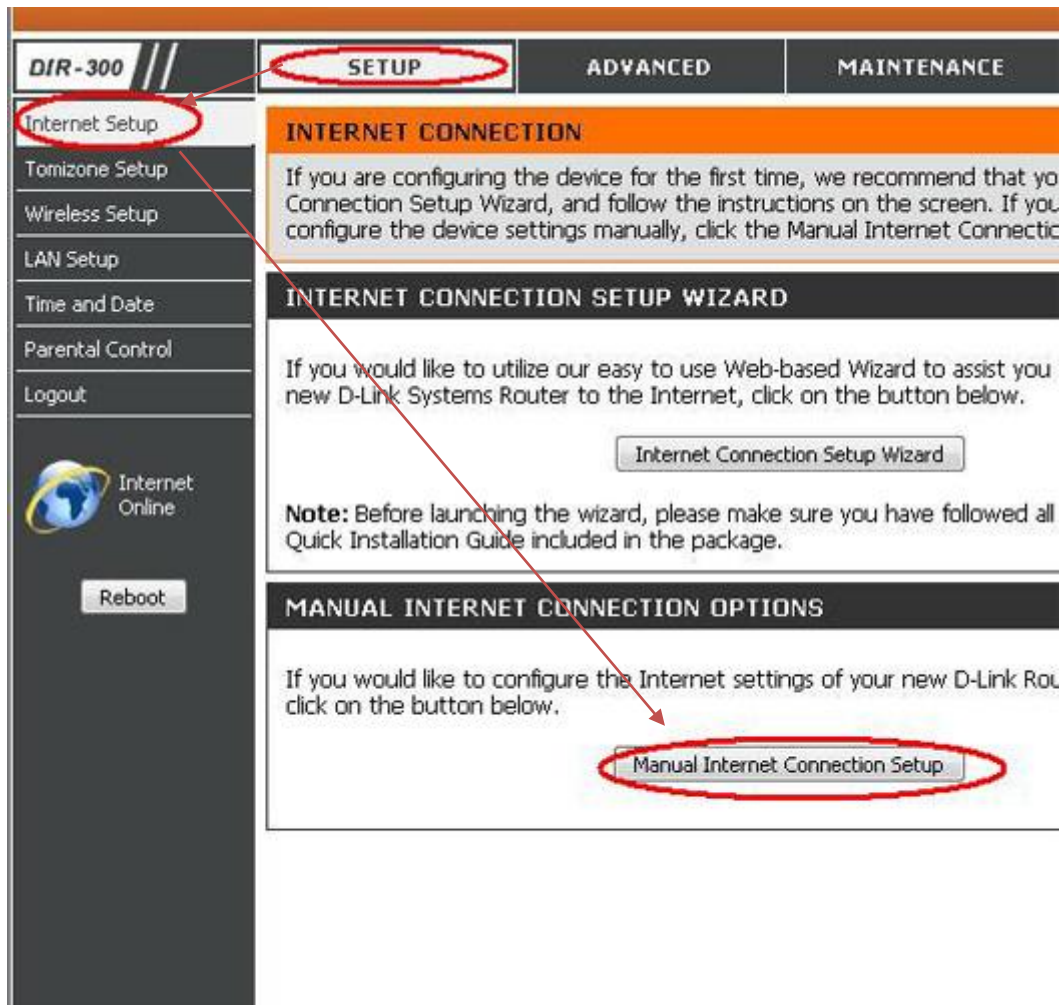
DIR-300

SETUP

ADVANCED

MAINTENANCE

Internet Setup

Tomizone Setup

Wireless Setup

LAN Setup

Time and Date

Parental Control

Logout

Internet Online

Reboot

INTERNET CONNECTION

If you are configuring the device for the first time, we recommend that yo Connection Setup Wizard, and follow the instructions on the screen. If you configure the device settings manually, click the Manual Internet Connectic

INTERNET CONNECTION SETUP WIZARD

If you would like to utilize our easy to use Web-based Wizard to assist you new D-Link Systems Router to the Internet, click on the button below.

Internet Connection Setup Wizard

Note: Before launching the wizard, please make sure you have followed all Quick Installation Guide included in the package.

MANUAL INTERNET CONNECTION OPTIONS

If you would like to configure the Internet settings of your new D-Link Rou click on the button below.

Manual Internet Connection Setup